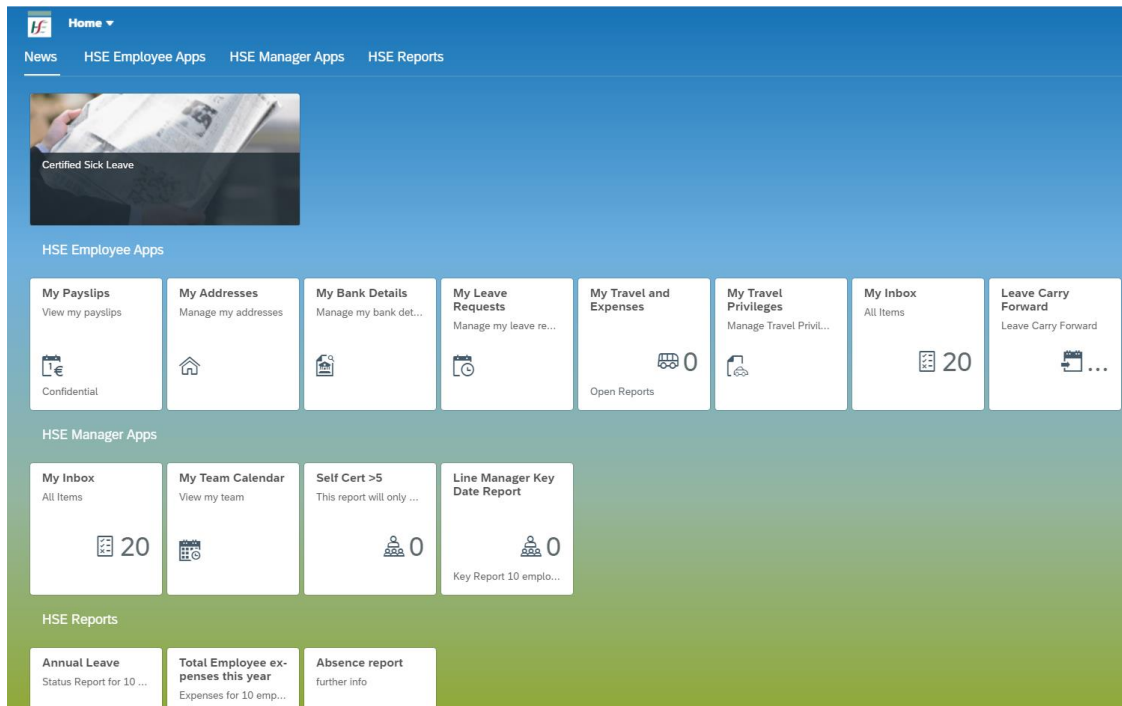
HSE Home ▾

News HSE Employee Apps HSE Manager Apps HSE Reports

Certified Sick Leave

HSE Employee Apps

My Payslips
View my payslips
Confidential

My Addresses
Manage my addresses

My Bank Details
Manage my bank det...

My Leave Requests
Manage my leave re...

My Travel and Expenses
0
Open Reports

My Travel Privileges
Manage Travel Privil...

My Inbox
All Items
20

Leave Carry Forward
Leave Carry Forward
...

HSE Manager Apps

My Inbox
All Items
20

My Team Calendar
View my team

Self Cert >5
This report will only ...
0

Line Manager Key Date Report
0
Key Report 10 emplo...

HSE Reports

Annual Leave
Status Report for 10 ...

Total Employee expenses this year
Expenses for 10 emp...

Absence report
further info